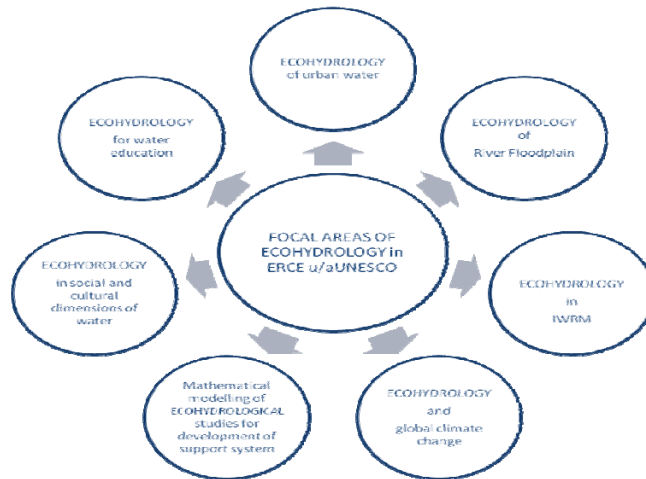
ECOHYDROLOGY of urban water

ECOHYDROLOGY for water education

ECOHYDROLOGY of River Floodplain

FOCAL AREAS OF ECOHYDROLOGY in ERCE u/aUNESCO

ECOHYDROLOGY in social and cultural dimensions of water

ECOHYDROLOGY in IWRM

Mathematical modelling of ECOHYDROLOGICAL studies for development of support system

ECOHYDROLOGY and global climate change